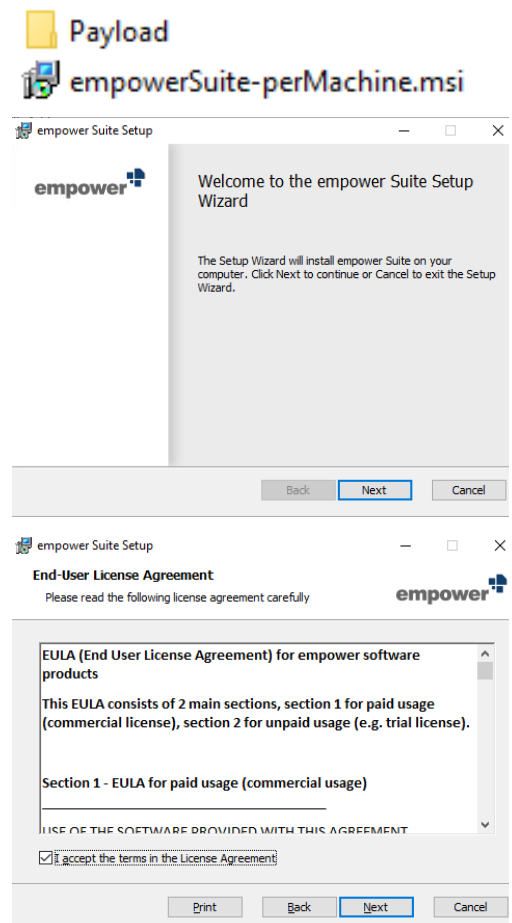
Payload

empowerSuite-perMachine.msi

empower Suite Setup

empower

Welcome to the empower Suite Setup Wizard

The Setup Wizard will install empower Suite on your computer. Click Next to continue or Cancel to exit the Setup Wizard.

Back Next Cancel

empower Suite Setup

End-User License Agreement

Please read the following license agreement carefully

empower

EULA (End User License Agreement) for empower software products

This EULA consists of 2 main sections, section 1 for paid usage (commercial license), section 2 for unpaid usage (e.g. trial license).

Section 1 - EULA for paid usage (commercial usage)

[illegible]

I accept the terms in the License Agreement

Print Back Next Cancel